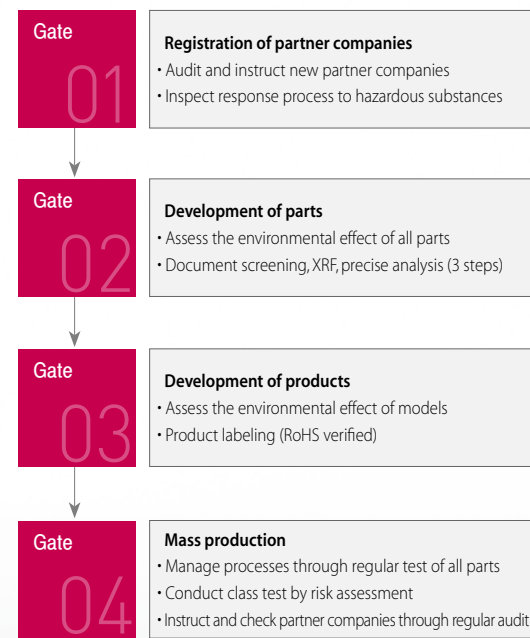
Gate 01

Registration of partner companies
• Audit and instruct new partner companies
• Inspect response process to hazardous substances

Gate 02

Development of parts
• Assess the environmental effect of all parts
• Document screening, XRF, precise analysis (3 steps)

Gate 03

Development of products
• Assess the environmental effect of models
• Product labeling (RoHS verified)

Gate 04

Mass production
• Manage processes through regular test of all parts
• Conduct class test by risk assessment
• Instruct and check partner companies through regular audit